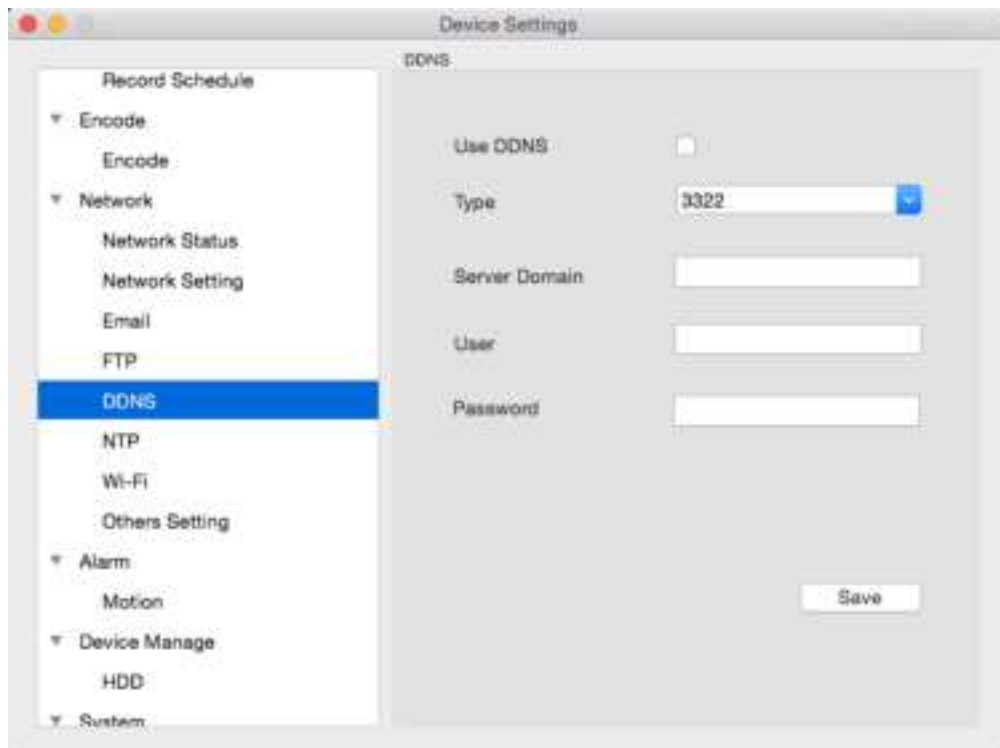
Device Settings

Record Schedule
Encode
Encode
Network
Network Status
Network Setting
Email
FTP
DDNS
NTP
Wi-Fi
Others Setting
Alarm
Motion
Device Manage
HDD
System

DDNS

Use DDNS

Type 3322

Server Domain

User

Password

Save